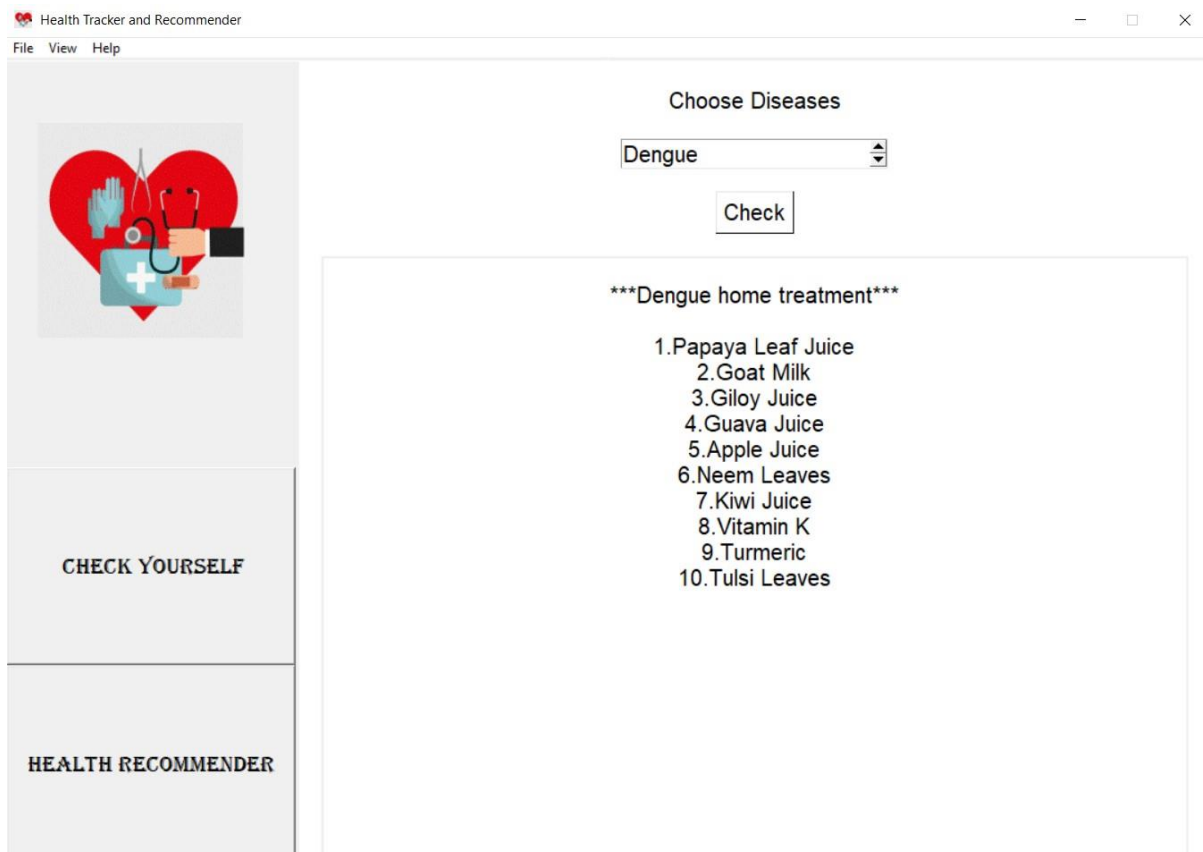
Health Tracker and Recommender

File View Help

CHECK YOURSELF

HEALTH RECOMMENDER

Choose Diseases

Dengue

Check

\*\*\*Dengue home treatment\*\*\*

1.Papaya Leaf Juice
2.Goat Milk
3.Giloy Juice
4.Guava Juice
5.Apple Juice
6.Neem Leaves
7.Kiwi Juice
8.Vitamin K
9.Turmeric
10.Tulsi Leaves